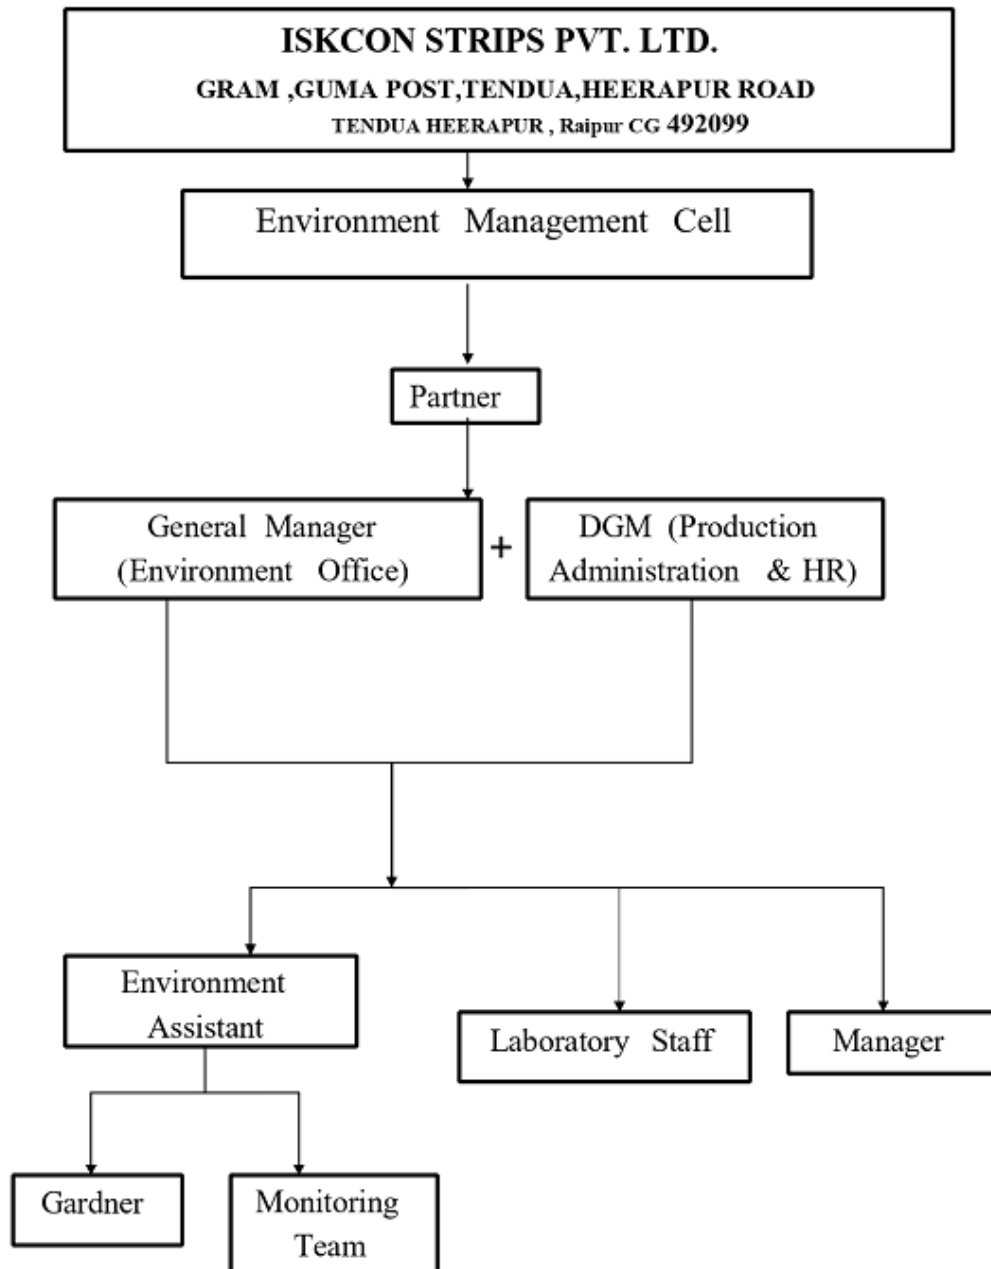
ISKCON STRIPS PVT. LTD.
GRAM ,GUMA POST,TENDUA,HEERAPUR ROAD
TENDUA HEERAPUR , Raipur CG 492099

Environment Management Cell

Partner

General Manager (Environment Office)

+

DGM (Production Administration & HR)

Environment Assistant

Laboratory Staff

Manager

Gardner

Monitoring Team